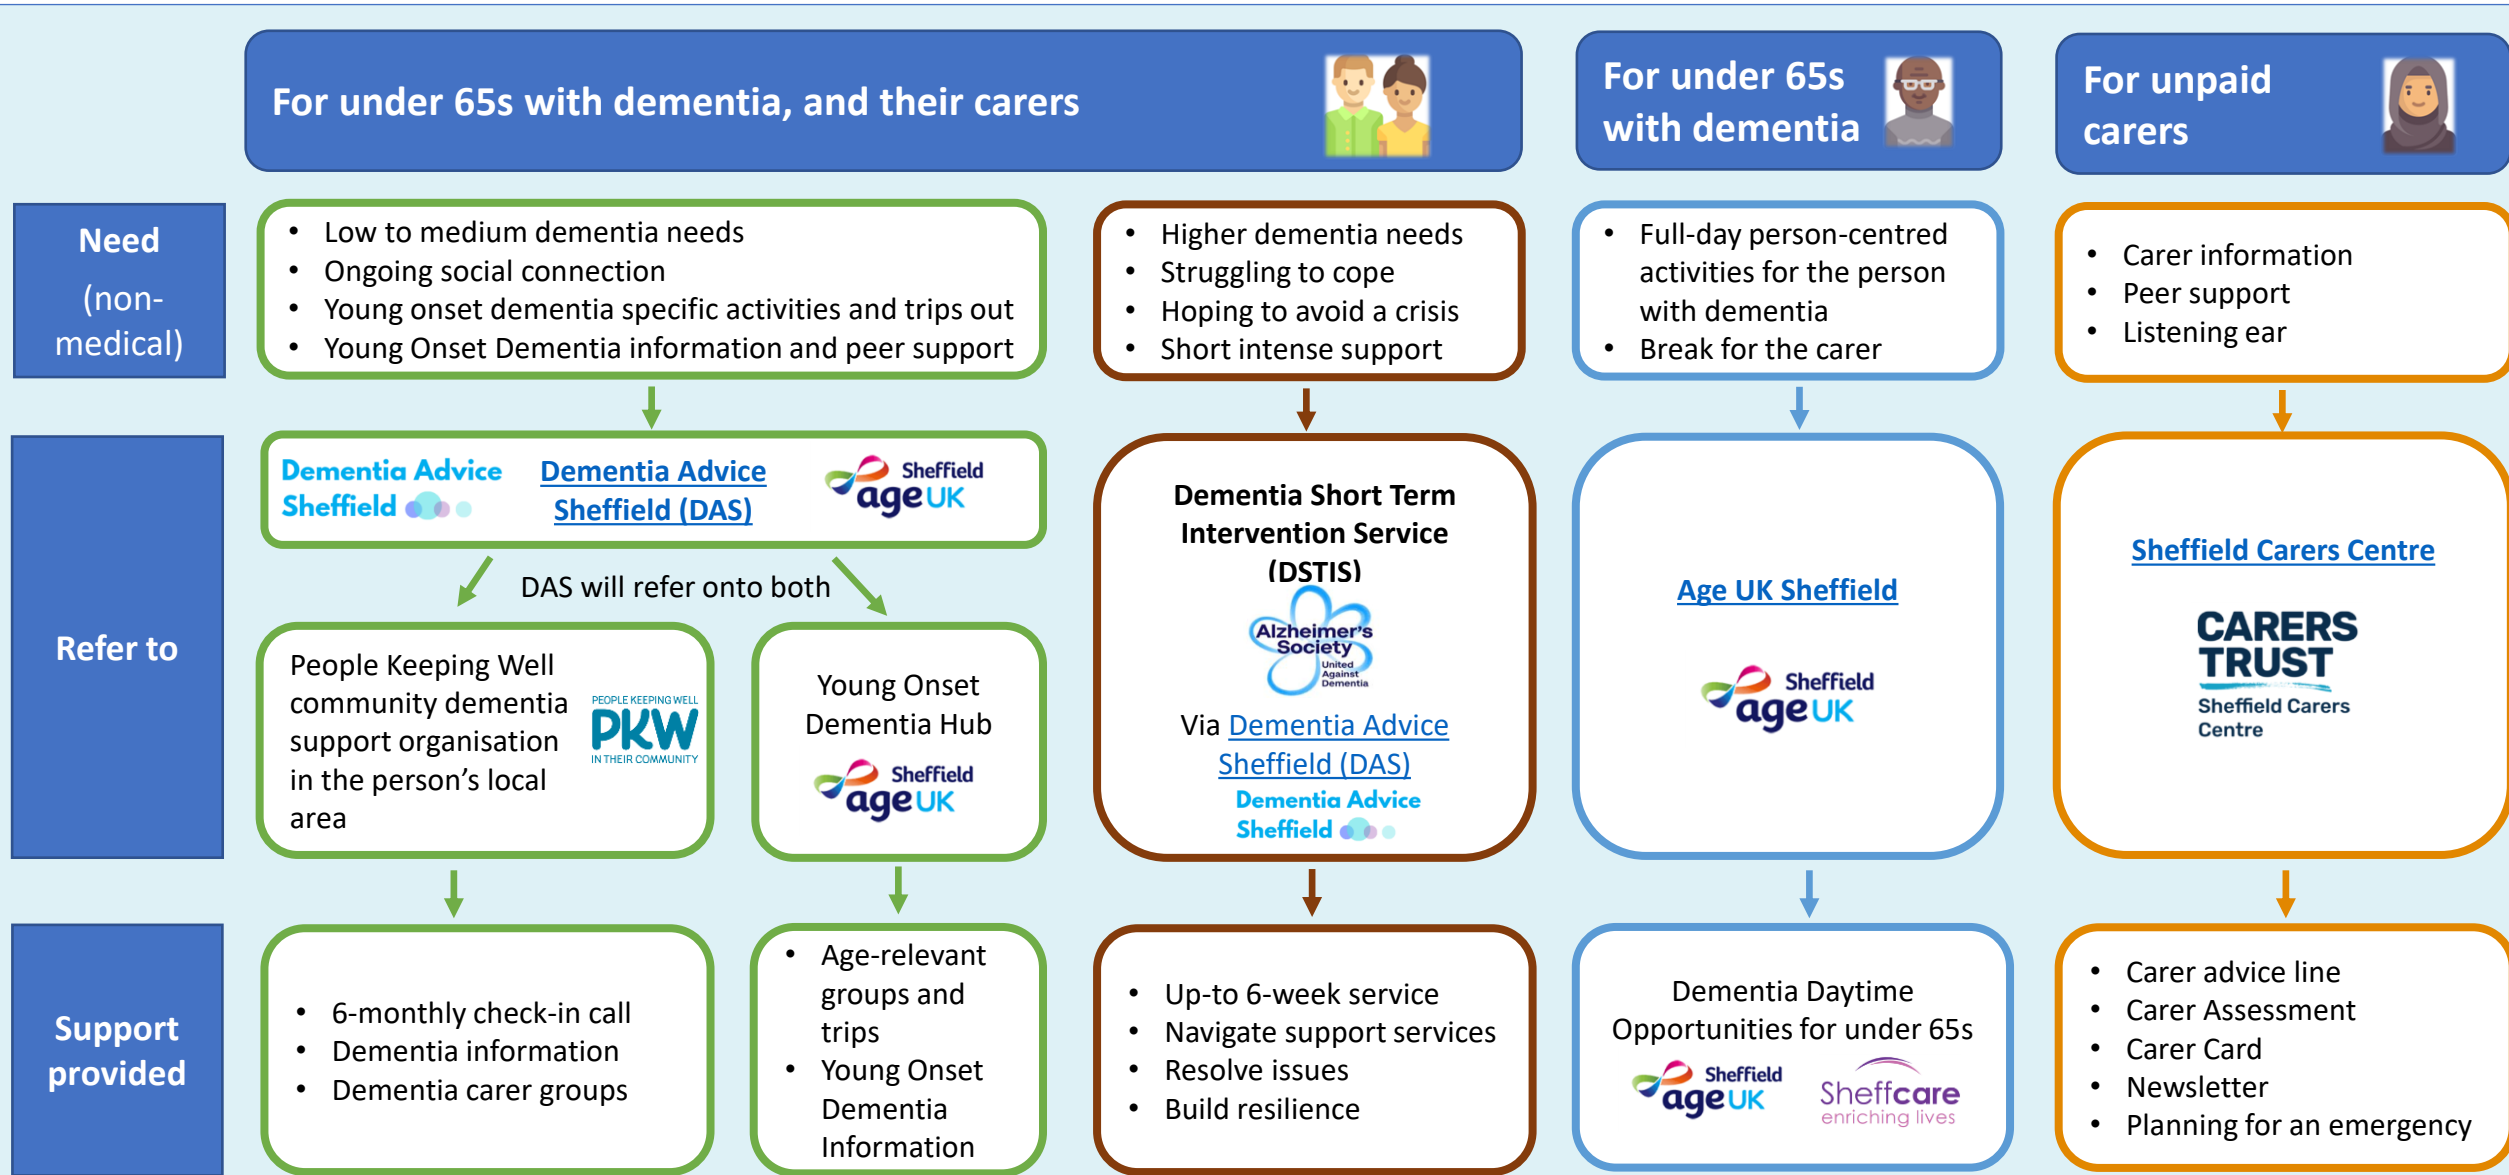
For under 65s with dementia, and their carers

For under 65s with dementia

For unpaid carers

Need (non-medical)

- Low to medium dementia needs
- Ongoing social connection
- Young onset dementia specific activities and trips out
- Young Onset Dementia information and peer support

- Higher dementia needs
- Struggling to cope
- Hoping to avoid a crisis
- Short intense support

- Full-day person-centred activities for the person with dementia
- Break for the carer

- Carer information
- Peer support
- Listening ear

Refer to

Dementia Advice Sheffield

Dementia Advice Sheffield (DAS)

Sheffield age UK

DAS will refer onto both

People Keeping Well community dementia support organisation in the person's local area

PEOPLE KEEPING WELL PKW IN THEIR COMMUNITY

Young Onset Dementia Hub

Sheffield age UK

Dementia Short Term Intervention Service (DSTIS)

Alzheimer's Society United Against Dementia

Via Dementia Advice Sheffield (DAS)

Dementia Advice Sheffield

Age UK Sheffield

Sheffield age UK

Sheffield Carers Centre

CARERS TRUST Sheffield Carers Centre

Support provided

- 6-monthly check-in call
- Dementia information
- Dementia carer groups

- Age-relevant groups and trips
- Young Onset Dementia Information

- Up-to 6-week service
- Navigate support services
- Resolve issues
- Build resilience

Dementia Daytime Opportunities for under 65s

Sheffield age UK

Sheffcare enriching lives

- Carer advice line
- Carer Assessment
- Carer Card
- Newsletter
- Planning for an emergency